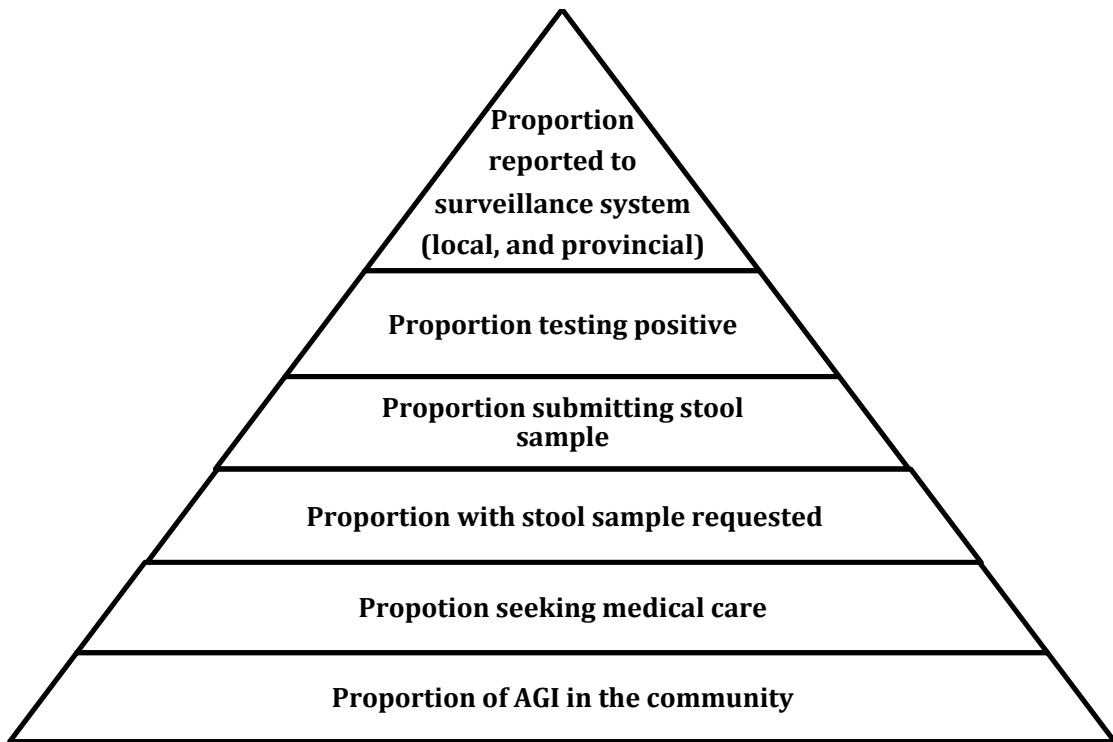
Proportion reported to surveillance system (local, and provincial)

Proportion testing positive

Proportion submitting stool sample

Proportion with stool sample requested

Propotion seeking medical care

Proportion of AGI in the community